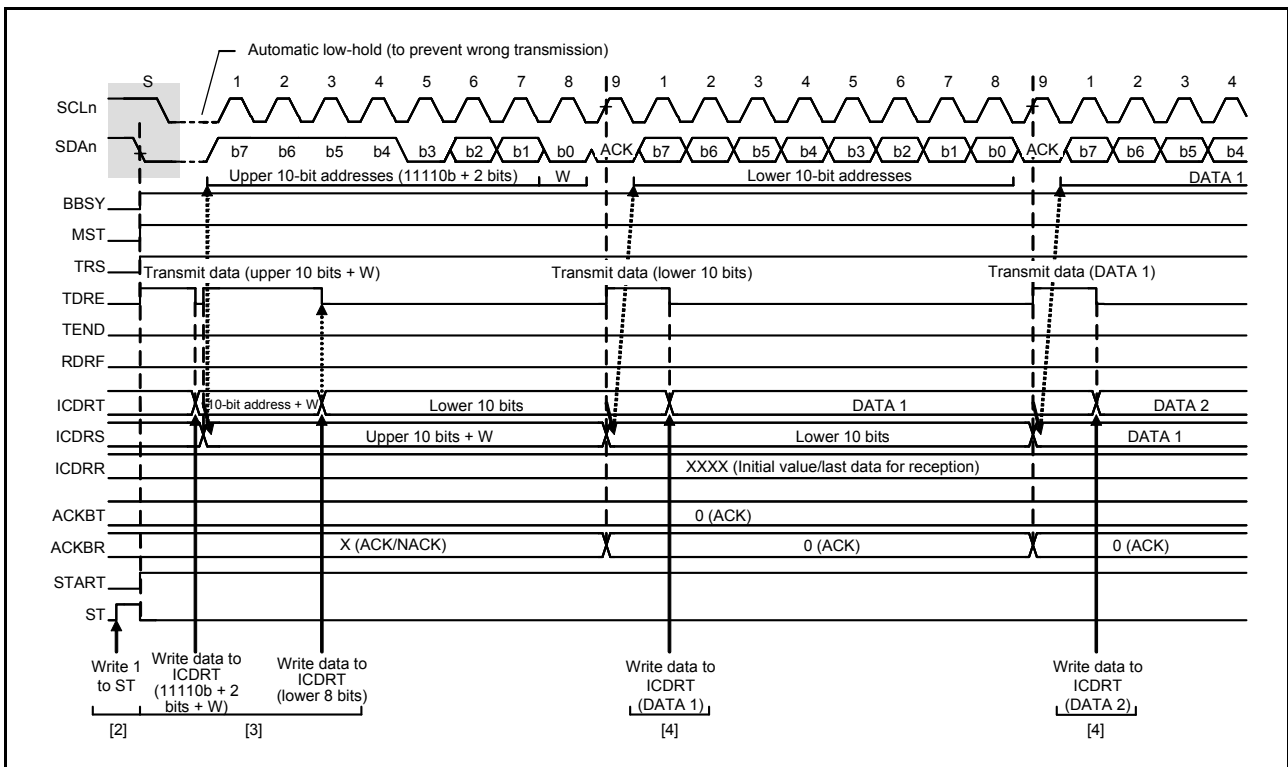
Automatic low-hold (to prevent wrong transmission)

S 1 2 3 4 5 6 7 8 9 1 2 3 4 5 6 7 8 9 1 2 3 4

SCLn

SDAn b7 b6 b5 b4 b3 b2 b1 b0 ACK b7 b6 b5 b4 b3 b2 b1 b0 ACK b7 b6 b5 b4

Upper 10-bit addresses (11110b + 2 bits) W Lower 10-bit addresses DATA 1

BBSY

MST

TRS Transmit data (upper 10 bits + W) Transmit data (lower 10 bits) Transmit data (DATA 1)

TDRE

TEND

RDRF

ICDRT 10-bit address + W Lower 10 bits DATA 1 DATA 2

ICDRS Upper 10 bits + W Lower 10 bits DATA 1

ICDRR XXXX (Initial value/last data for reception)

ACKBT 0 (ACK)

ACKBR X (ACK/NACK) 0 (ACK) 0 (ACK)

START

ST

Write 1 to ST

Write data to ICDRT (11110b + 2 bits + W)

Write data to ICDRT (lower 8 bits)

Write data to ICDRT (DATA 1)

Write data to ICDRT (DATA 2)

[2] [3] [4] [4]